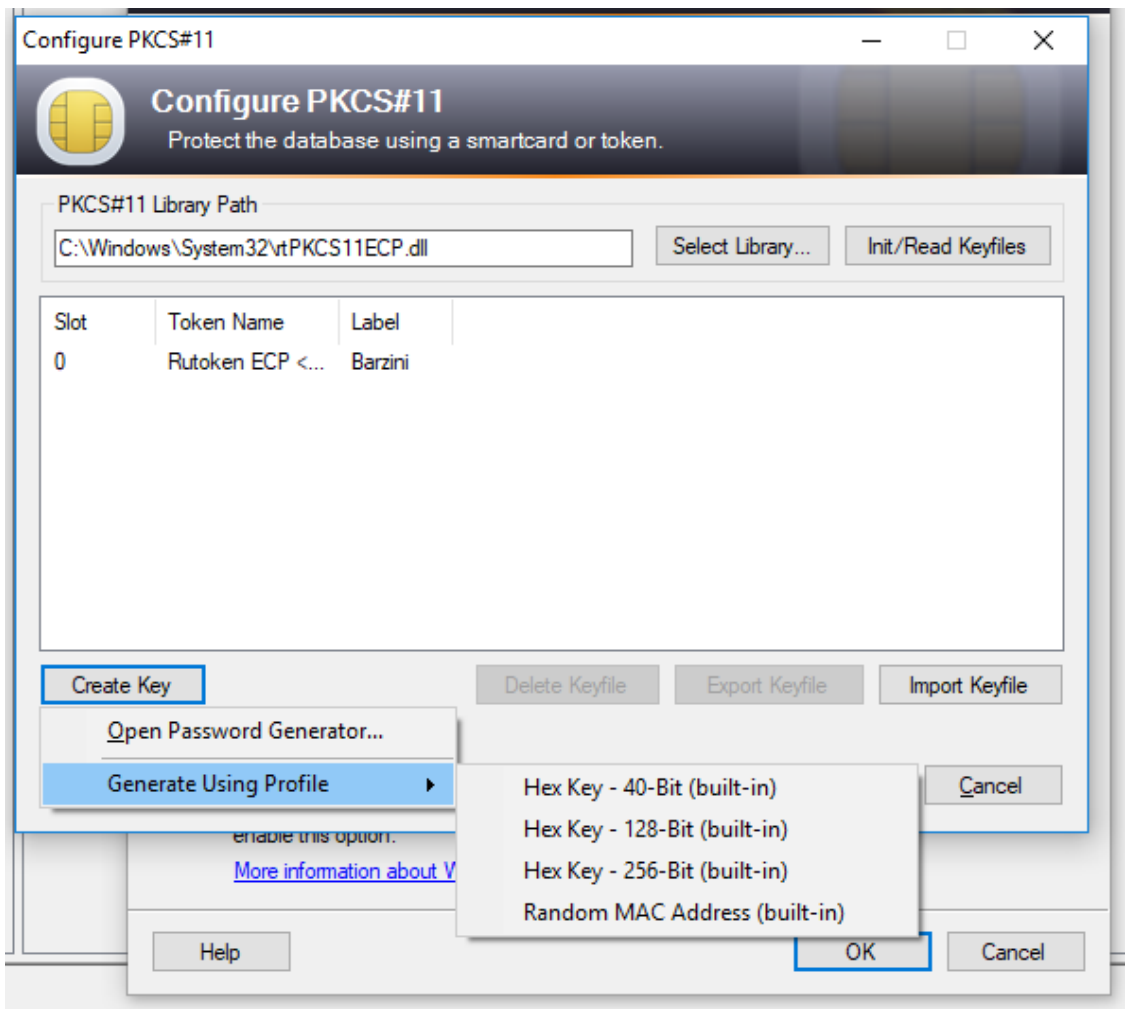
Configure PKCS#11

Configure PKCS#11
Protect the database using a smartcard or token.

PKCS#11 Library Path
C:\Windows\System32\rtPKCS11ECP.dll
Select Library...
Init/Read Keyfiles

| Slot | Token Name | Label |
|---|---|---|
| 0 | Rutoken ECP <... | Barzini |

Create Key
Delete Keyfile
Export Keyfile
Import Keyfile

Open Password Generator...
Generate Using Profile

Hex Key - 40-Bit (built-in)
Hex Key - 128-Bit (built-in)
Hex Key - 256-Bit (built-in)
Random MAC Address (built-in)

Cancel

enable this option.
More information about W

Help
OK
Cancel